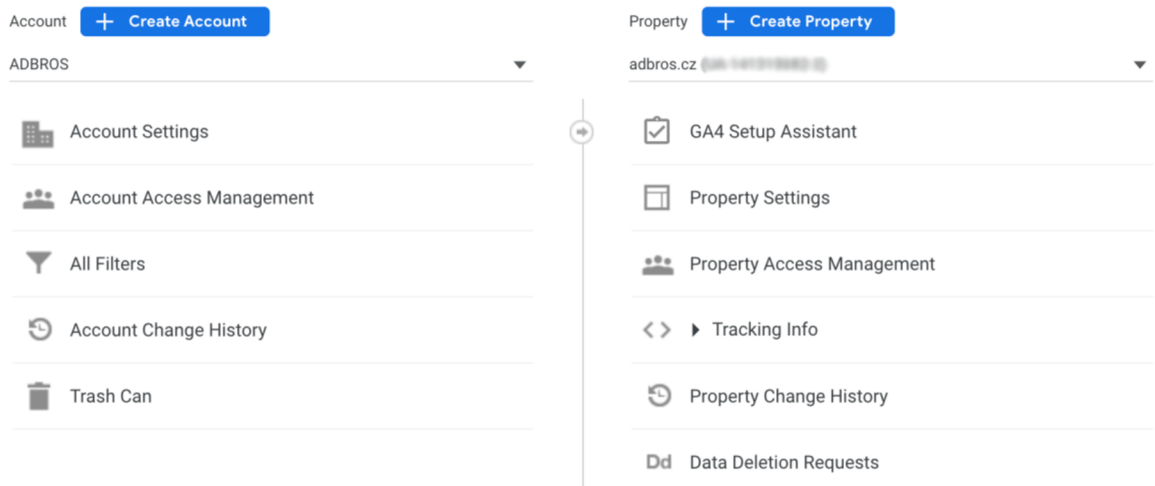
Account + Create Account

ADBROS

Account Settings

Account Access Management

All Filters

Account Change History

Trash Can

Property + Create Property

adbros.cz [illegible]

GA4 Setup Assistant

Property Settings

Property Access Management

Tracking Info

Property Change History

Dd Data Deletion Requests